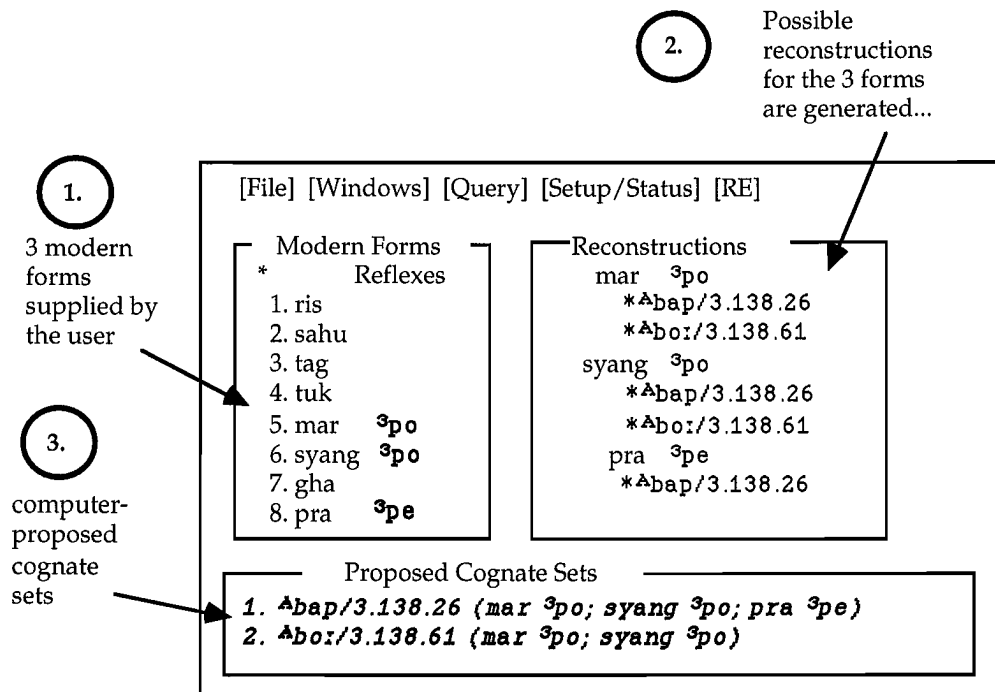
2.

Possible reconstructions for the 3 forms are generated...

1.

3 modern forms supplied by the user

3.

computer-proposed cognate sets

[File] [Windows] [Query] [Setup/Status] [RE]

Modern Forms
* Reflexes
1. ris
2. sahu
3. tag
4. tuk
5. mar $^3$po
6. syang $^3$po
7. gha
8. pra $^3$pe

Reconstructions
mar $^3$po
*$^A$bap/3.138.26
*$^A$boː/3.138.61
syang $^3$po
*$^A$bap/3.138.26
*$^A$boː/3.138.61
pra $^3$pe
*$^A$bap/3.138.26

Proposed Cognate Sets
1. $^A$bap/3.138.26 (mar $^3$po; syang $^3$po; pra $^3$pe)
2. $^A$boː/3.138.61 (mar $^3$po; syang $^3$po)